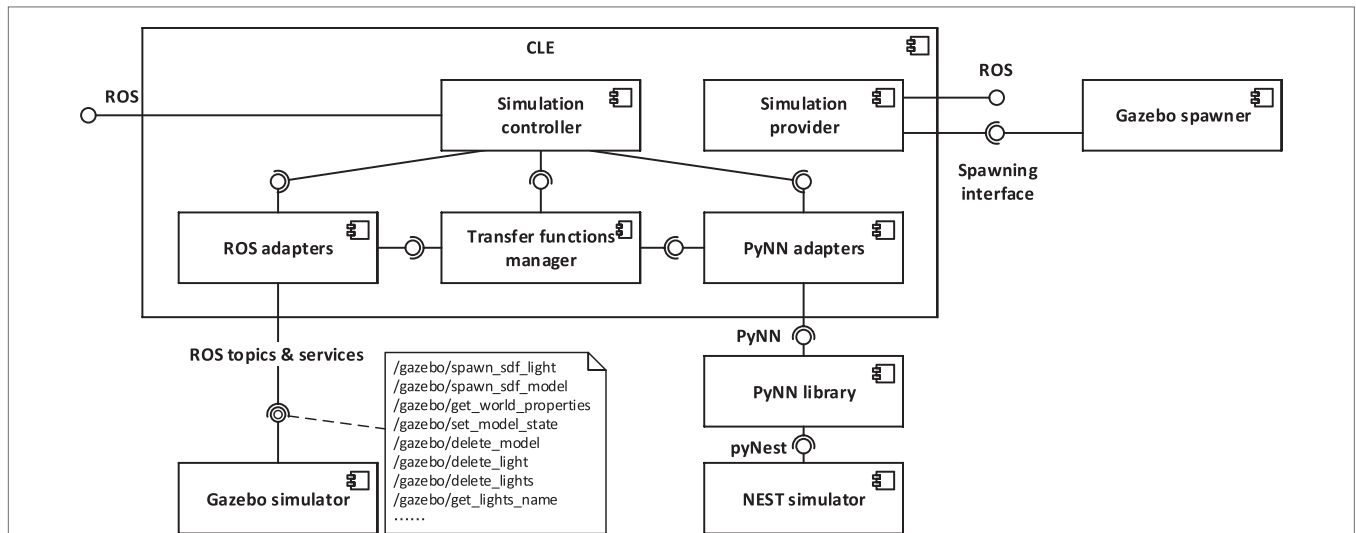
CLE

ROS

Simulation controller

Simulation provider

ROS

Gazebo spawner

Spawning interface

ROS adapters

Transfer functions manager

PyNN adapters

ROS topics & services

/gazebo/spawn_sdf_light
/gazebo/spawn_sdf_model
/gazebo/get_world_properties
/gazebo/set_model_state
/gazebo/delete_model
/gazebo/delete_light
/gazebo/delete_lights
/gazebo/get_lights_name
……

PyNN

PyNN library

pyNest

NEST simulator

Gazebo simulator